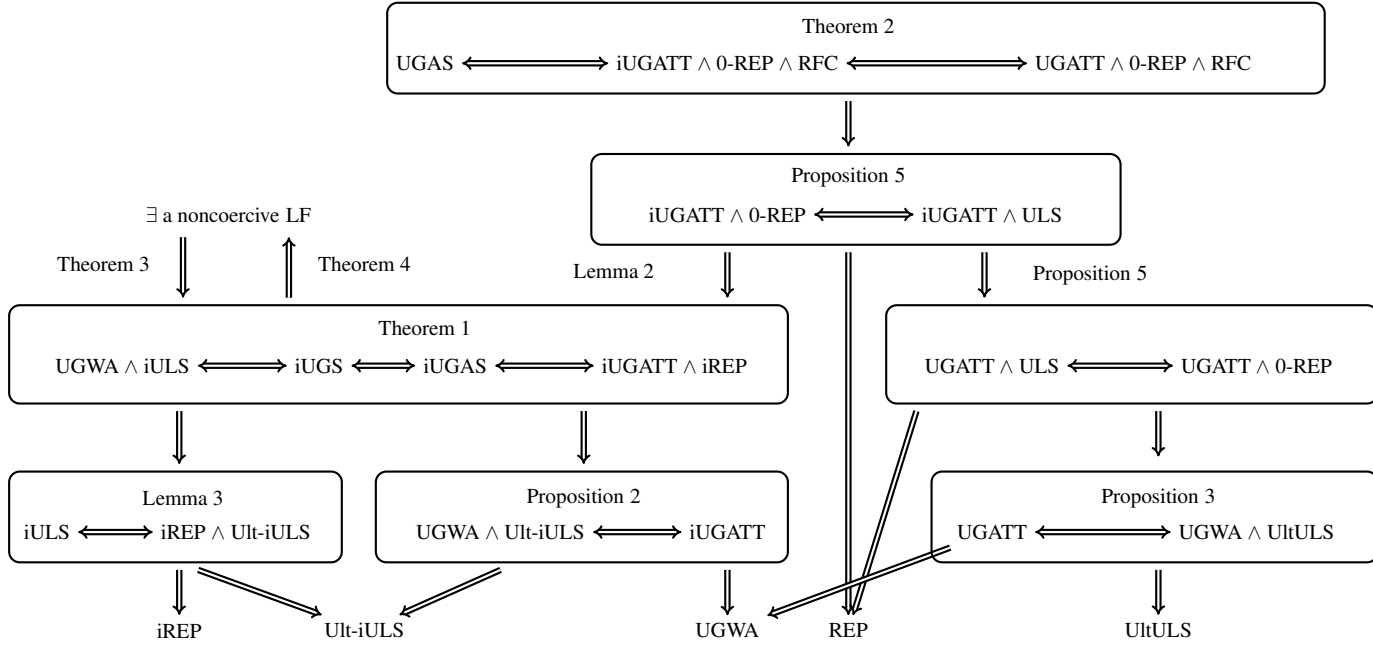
Theorem 2

UGAS $\Longleftrightarrow$ iUGATT $\wedge$ 0-REP $\wedge$ RFC $\Longleftrightarrow$ UGATT $\wedge$ 0-REP $\wedge$ RFC

Proposition 5

iUGATT $\wedge$ 0-REP $\Longleftrightarrow$ iUGATT $\wedge$ ULS

$\exists$ a noncoercive LF

Theorem 3

Theorem 4

Lemma 2

Proposition 5

Theorem 1

UGWA $\wedge$ iULS $\Longleftrightarrow$ iUGS $\Longleftrightarrow$ iUGAS $\Longleftrightarrow$ iUGATT $\wedge$ iREP

UGATT $\wedge$ ULS $\Longleftrightarrow$ UGATT $\wedge$ 0-REP

Lemma 3

iULS $\Longleftrightarrow$ iREP $\wedge$ Ult-iULS

Proposition 2

UGWA $\wedge$ Ult-iULS $\Longleftrightarrow$ iUGATT

Proposition 3

UGATT $\Longleftrightarrow$ UGWA $\wedge$ UltULS

iREP Ult-iULS UGWA REP UltULS